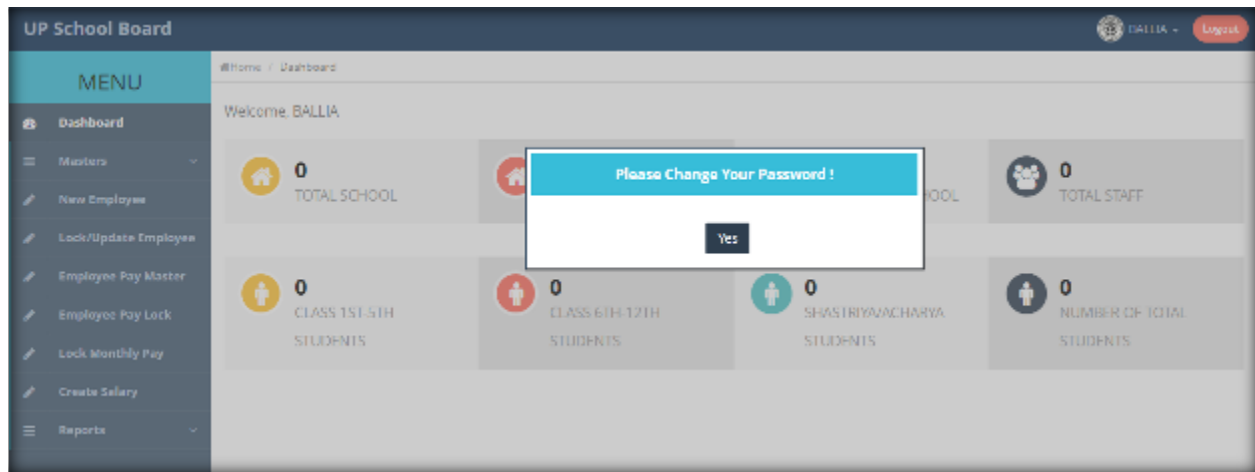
UP School Board

BALLIA ▾ Logout

MENU

Dashboard

Masters

New Employee

Lock/Update Employee

Employee Pay Master

Employee Pay Lock

Lock Monthly Pay

Create Salary

Reports

Home / Dashboard

Welcome, BALLIA

0
TOTAL SCHOOL

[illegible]OOL

0
TOTAL STAFF

Please Change Your Password !

Yes

0
CLASS 1ST-5TH STUDENTS

0
CLASS 6TH-12TH STUDENTS

0
SHASTRIYA/ACHARYA STUDENTS

0
NUMBER OF TOTAL STUDENTS